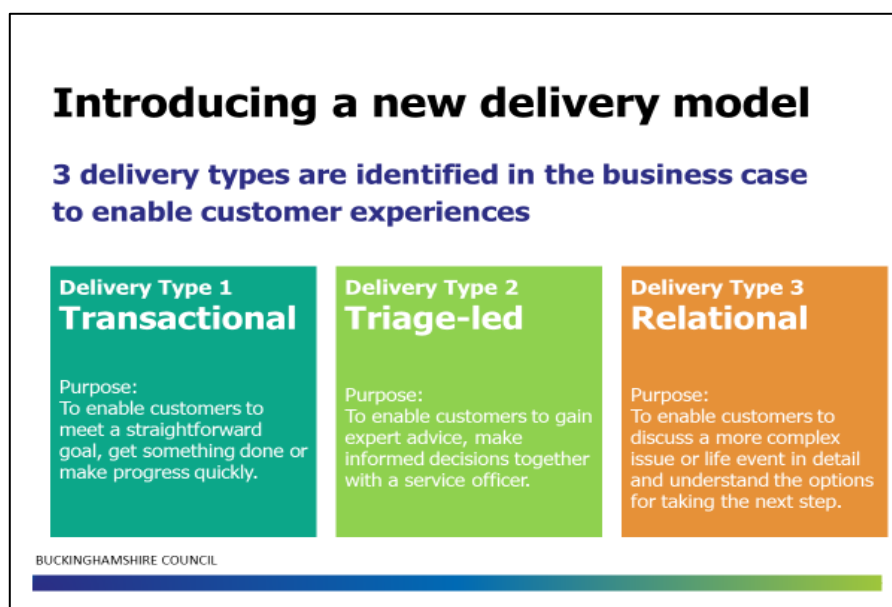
Introducing a new delivery model

3 delivery types are identified in the business case to enable customer experiences

Delivery Type 1
Transactional

Purpose:
To enable customers to meet a straightforward goal, get something done or make progress quickly.

Delivery Type 2
Triage-led

Purpose:
To enable customers to gain expert advice, make informed decisions together with a service officer.

Delivery Type 3
Relational

Purpose:
To enable customers to discuss a more complex issue or life event in detail and understand the options for taking the next step.

BUCKINGHAMSHIRE COUNCIL